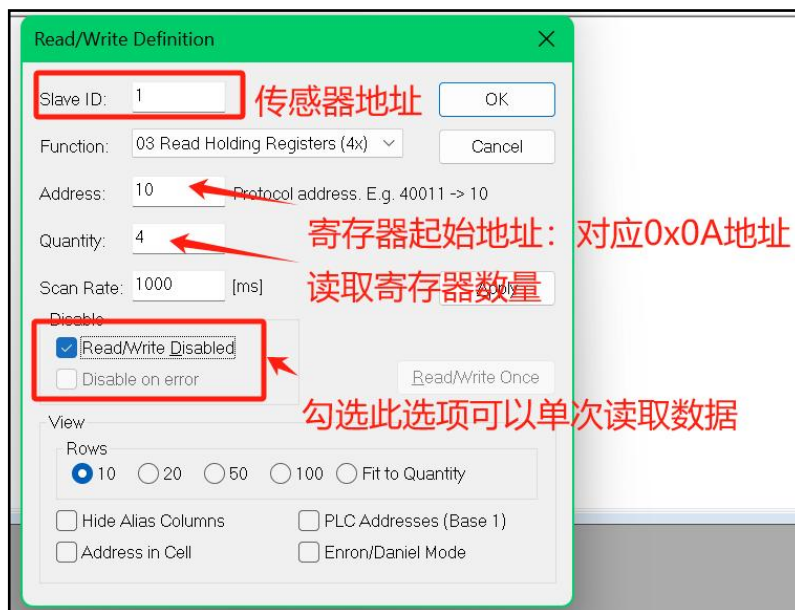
Read/Write Definition

Slave ID: 1
传感器地址
OK

Function: 03 Read Holding Registers (4x)
Cancel

Address: 10 Protocol address. E.g. 40011 -> 10
寄存器起始地址：对应0x0A地址

Quantity: 4

Scan Rate: 1000 [ms]
读取寄存器数量
Apply

Disable
Read/Write Disabled
Disable on error
Read/Write Once
勾选此选项可以单次读取数据

View
Rows
10 20 50 100 Fit to Quantity

Hide Alias Columns
PLC Addresses (Base 1)
Address in Cell
Enron/Daniel Mode